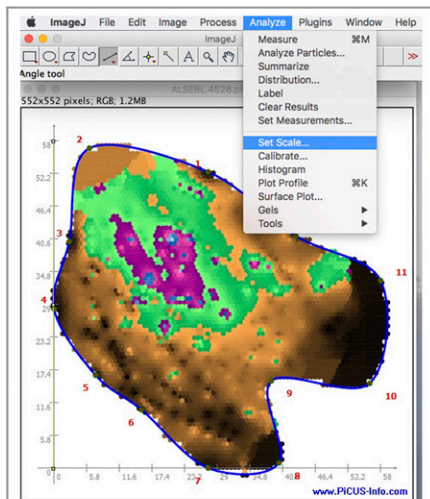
ImageJ File Edit Image Process Analyze Plugins Window Help

ImageJ

Angle tool

552x552 pixels; RGB; 1.2MB

ALSEBL 4528 p

Measure ⌘M
Analyze Particles...
Summarize
Distribution...
Label
Clear Results
Set Measurements...
Set Scale...
Calibrate...
Histogram
Plot Profile ⌘K
Surface Plot...
Gels ▶
Tools ▶

58
52.2
46.4
40.6
34.8
29
23.2
17.4
11.6
5.8
0
0 5.8 11.6 17.4 23.2 29 34.8 40.6 46.4 52.2 58

1
2
3
4
5
6
7
8
9
10
11

www.PiCUS-Info.com